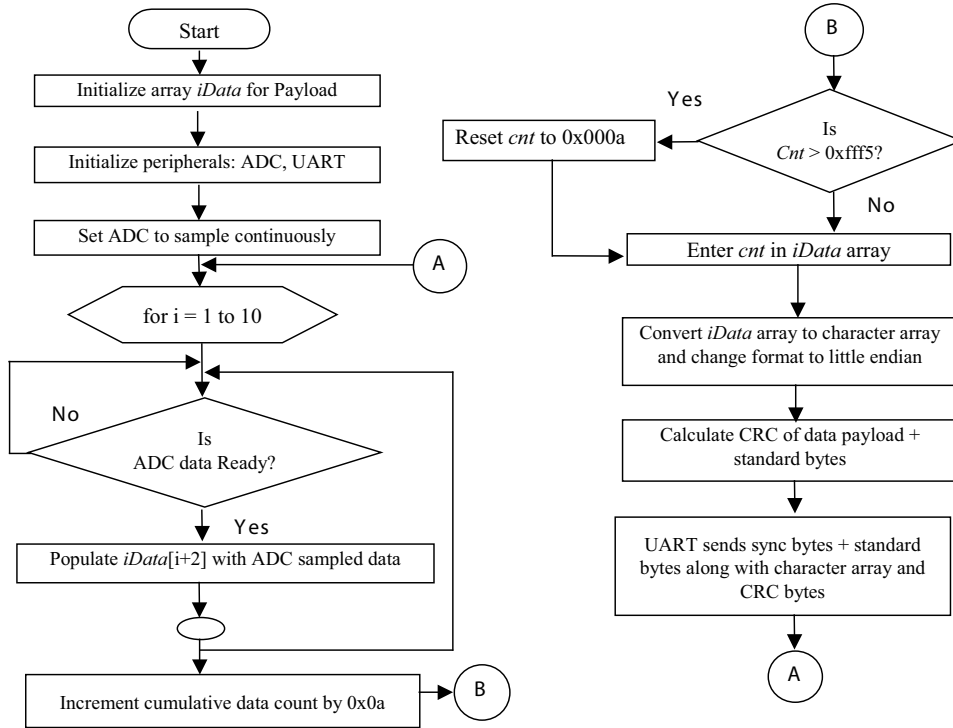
Start

Initialize array *iData* for Payload

Initialize peripherals: ADC, UART

Set ADC to sample continuously

A

for i = 1 to 10

No

Is
ADC data Ready?

Yes

Populate *iData*[i+2] with ADC sampled data

Increment cumulative data count by 0x0a

B

B

Yes

Reset *cnt* to 0x000a

Is
*Cnt* > 0xfff5?

No

Enter *cnt* in *iData* array

Convert *iData* array to character array and change format to little endian

Calculate CRC of data payload + standard bytes

UART sends sync bytes + standard bytes along with character array and CRC bytes

A